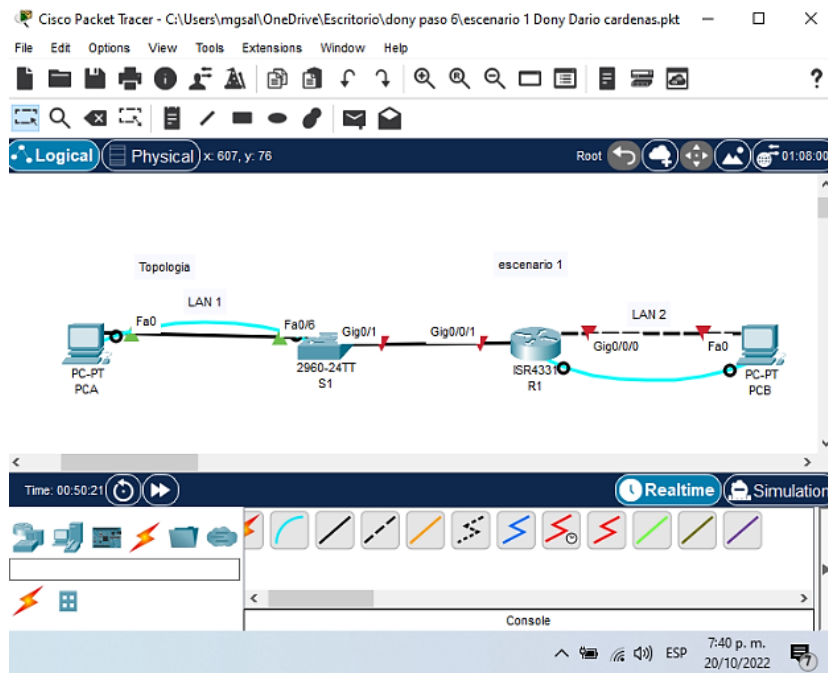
Cisco Packet Tracer - C:\Users\mgsal\OneDrive\Escritorio\dony paso 6\escenario 1 Dony Dario cardenas.pkt

File Edit Options View Tools Extensions Window Help

Logical Physical x: 607, y: 76

Root

01:08:00

Topologia

escenario 1

LAN 1

LAN 2

Fa0

Fa0/6

Gig0/1

Gig0/0/1

Gig0/0/0

Fa0

PC-PT
PCA

2960-24TT
S1

ISR4331
R1

PC-PT
PCB

Time: 00:50:21

Realtime

Simulation

Console

ESP

7:40 p. m.
20/10/2022

7